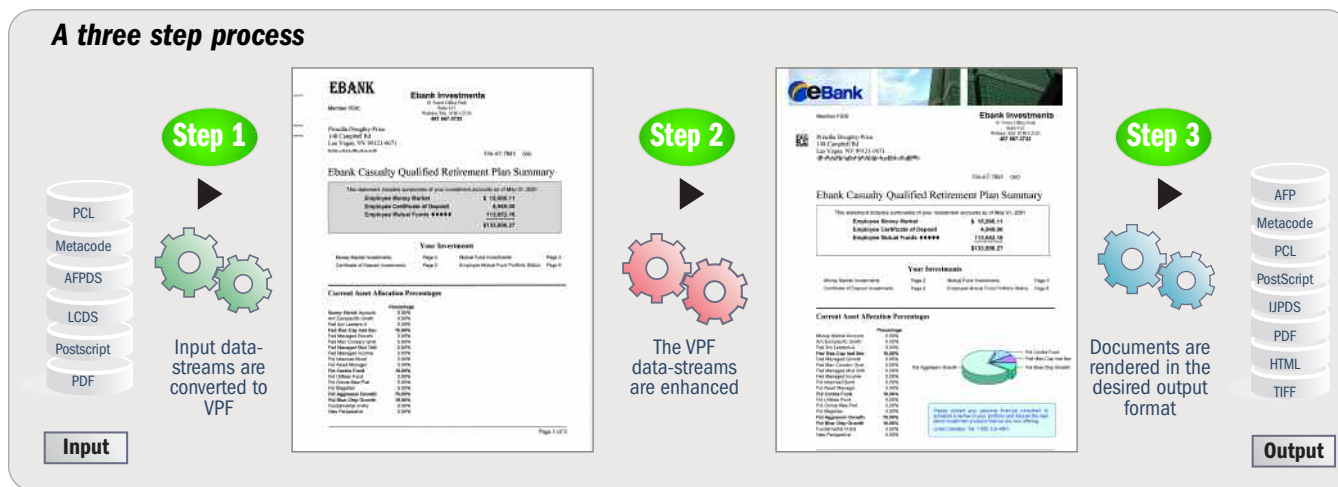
A three step process

PCL
Metacode
AFPDS
LCDS
Postscript
PDF

Input

Step 1

Input data-streams are converted to VPF

EBANK

Ebank Investments

Ebank Casualty Qualified Retirement Plan Summary

Employee Money Market $ 12,000.11
Employee Certificate of Deposit 4,949.00
Employee Mutual Funds ●●●●● 113,652.16
$130,606.27

Your Investments

Current Asset Allocation Percentages

Page 1 of 3

Step 2

The VPF data-streams are enhanced

eBank

Ebank Investments

Ebank Casualty Qualified Retirement Plan Summary

Employee Money Market $ 12,000.11
Employee Certificate of Deposit 4,949.00
Employee Mutual Funds ●●●●● 113,652.16
$130,606.27

Your Investments

Current Asset Allocation Percentages

Step 3

Documents are rendered in the desired output format

AFP
Metacode
PCL
PostScript
IJPDS
PDF
HTML
TIFF

Output